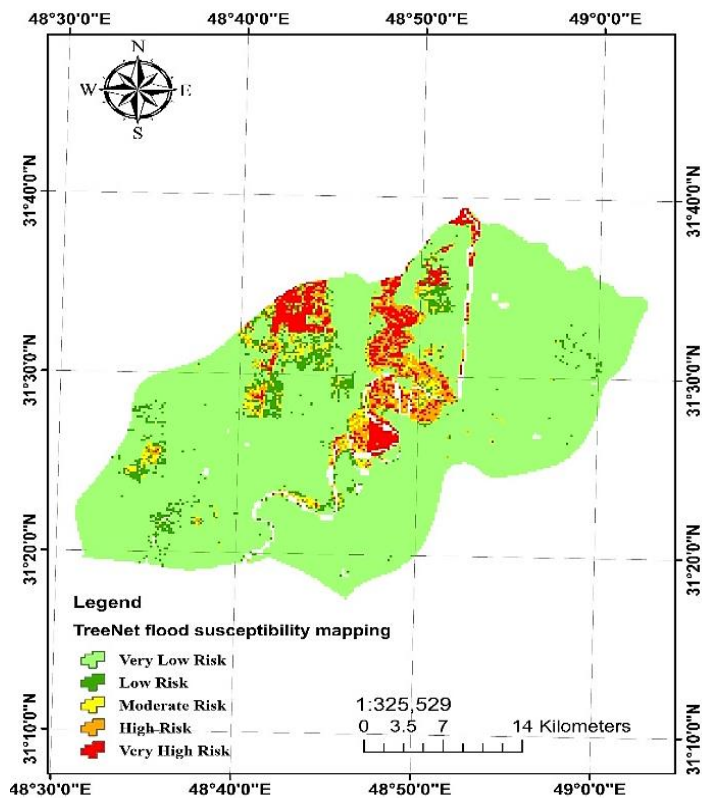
48°30'0"E 48°40'0"E 48°50'0"E 49°0'0"E

N
W E
S

31°40'0"N
31°30'0"N
31°20'0"N
31°10'0"N

31°40'0"N
31°30'0"N
31°20'0"N
31°10'0"N

Legend
TreeNet flood susceptibility mapping
Very Low Risk
Low Risk
Moderate Risk
High-Risk
Very High Risk

1:325,529
0 3.5 7 14 Kilometers

48°30'0"E 48°40'0"E 48°50'0"E 49°0'0"E